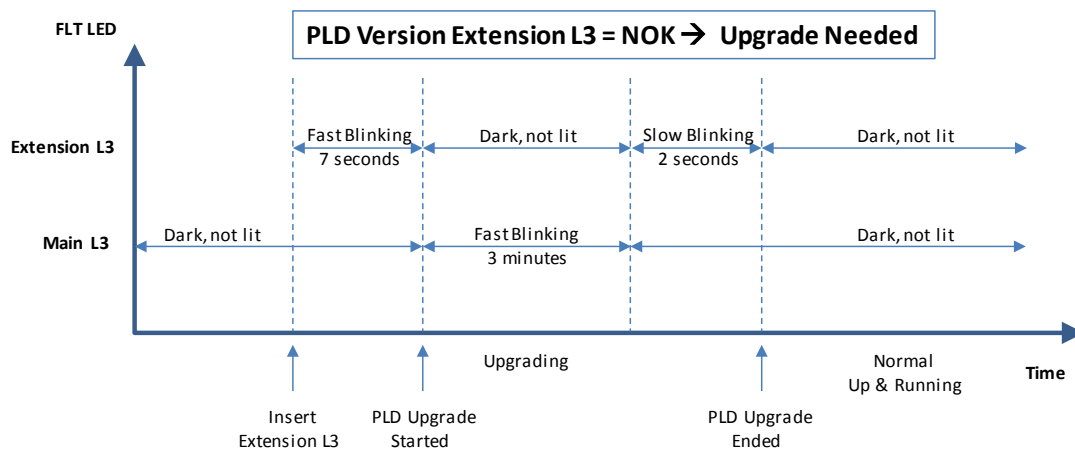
FLT LED

PLD Version Extension L3 = NOK → Upgrade Needed

Extension L3

Fast Blinking 7 seconds

Dark, not lit

Slow Blinking 2 seconds

Dark, not lit

Main L3

Dark, not lit

Fast Blinking 3 minutes

Dark, not lit

Upgrading

Normal Up & Running

Time

Insert Extension L3

PLD Upgrade Started

PLD Upgrade Ended